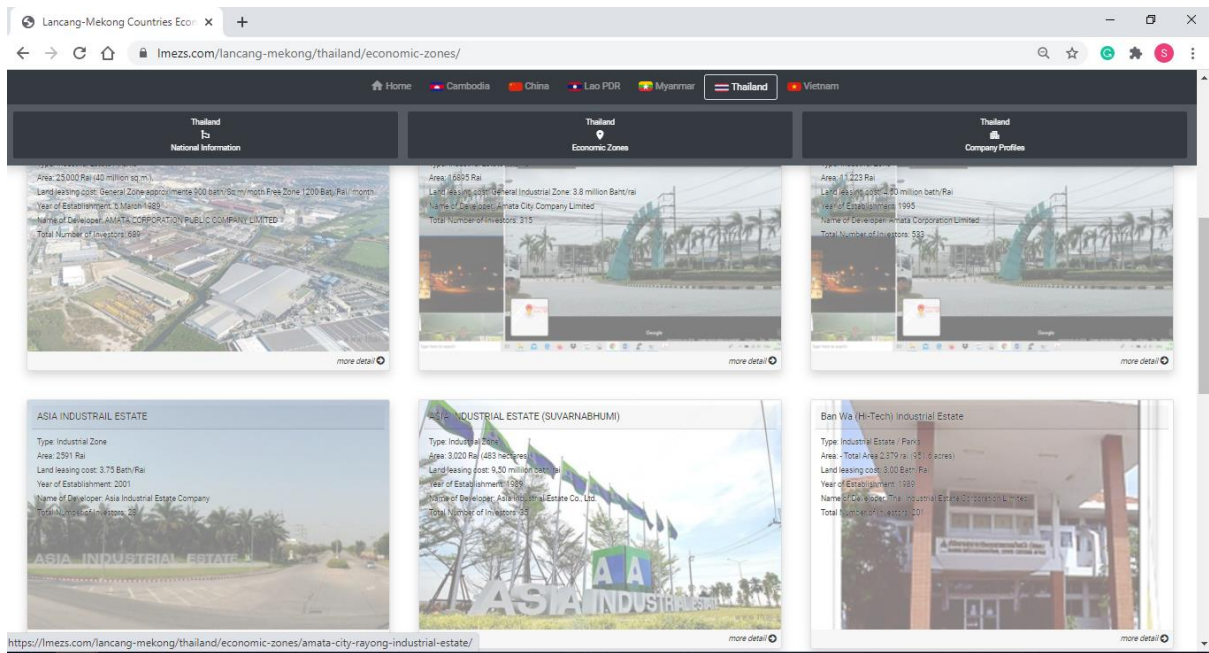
Lancang-Mekong Countries Econ ×

lmezs.com/lancang-mekong/thailand/economic-zones/

Home Cambodia China Lao PDR Myanmar Thailand Vietnam

Thailand
National Information

Thailand
Economic Zones

Thailand
Company Profiles

Area: 25,000 Rai (40 million sq.m.)
Land leasing cost: General Zone approximate 900 baht/ Sq.m/month Free Zone 1200 Bat/ Rai/ month
Year of Establishment: 8 March 1989
Name of Developer: AMATA CORPORATION PUBLIC COMPANY LIMITED
Total Number of Investors: 689
more detail

Area: 16895 Rai
Land leasing cost: General Industrial Zone: 3.8 million Baht/rai
Name of Developer: Amata City Company Limited
Total Number of Investors: 315
more detail

Area: 11,223 Rai
Land leasing cost: 2.80 million bath/Rai
Year of Establishment: 1995
Name of Developer: Amata Corporation Limited
Total Number of Investors: 533
more detail

ASIA INDUSTRAIL ESTATE
Type: Industrial Zone
Area: 2591 Rai
Land leasing cost: 3.75 Bath/Rai
Year of Establishment: 2001
Name of Developer: Asia Industrial Estate Company
Total Number of Investors: 28

ASIA INDUSTRIAL ESTATE (SUVARNABHUMI)
Type: Industrial Zone
Area: 3,020 Rai (483 hectares)
Land leasing cost: 9,50 million baht/rai
Year of Establishment: 1989
Name of Developer: Asia Industrial Estate Co., Ltd.
Total Number of Investors: 95
more detail

Ban Wa (Hi-Tech) Industrial Estate
Type: Industrial Estate / Parks
Area: - Total Area 2,379 rai (951.6 acres)
Land leasing cost: 3.00 Bath/Rai
Year of Establishment: 1989
Name of Developer: Thai Industrial Estate Corporation Limited
Total Number of Investors: 201
more detail

https://lmezs.com/lancang-mekong/thailand/economic-zones/amata-city-rayong-industrial-estate/